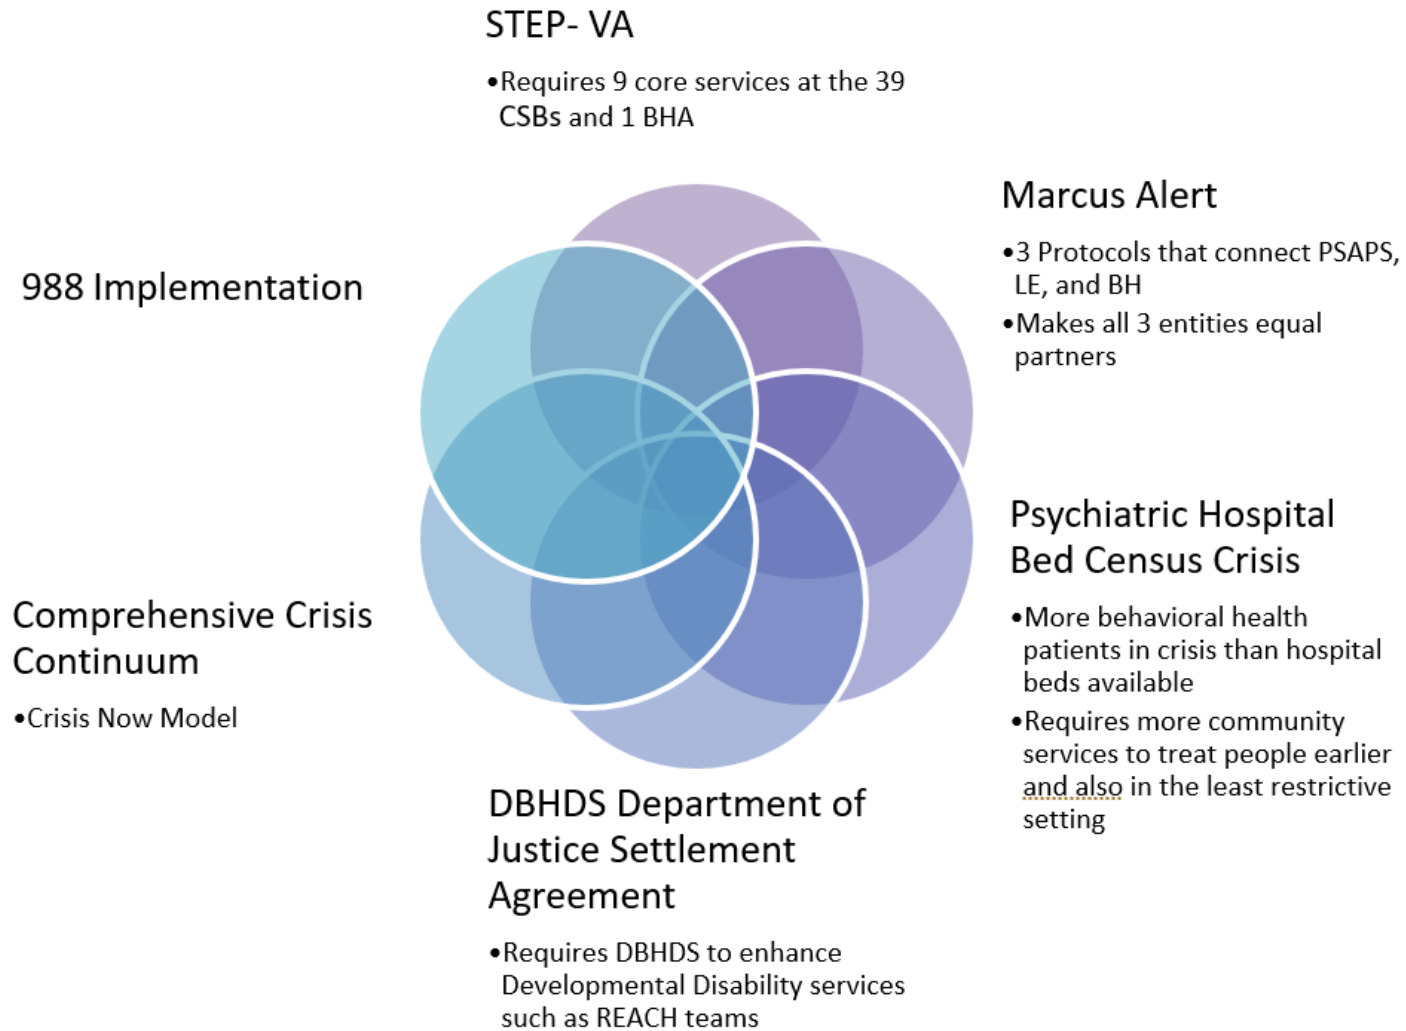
STEP- VA

•Requires 9 core services at the 39 CSBs and 1 BHA

Marcus Alert

•3 Protocols that connect PSAPS, LE, and BH

•Makes all 3 entities equal partners

988 Implementation

Psychiatric Hospital Bed Census Crisis

•More behavioral health patients in crisis than hospital beds available

•Requires more community services to treat people earlier and also in the least restrictive setting

Comprehensive Crisis Continuum

•Crisis Now Model

DBHDS Department of Justice Settlement Agreement

•Requires DBHDS to enhance Developmental Disability services such as REACH teams